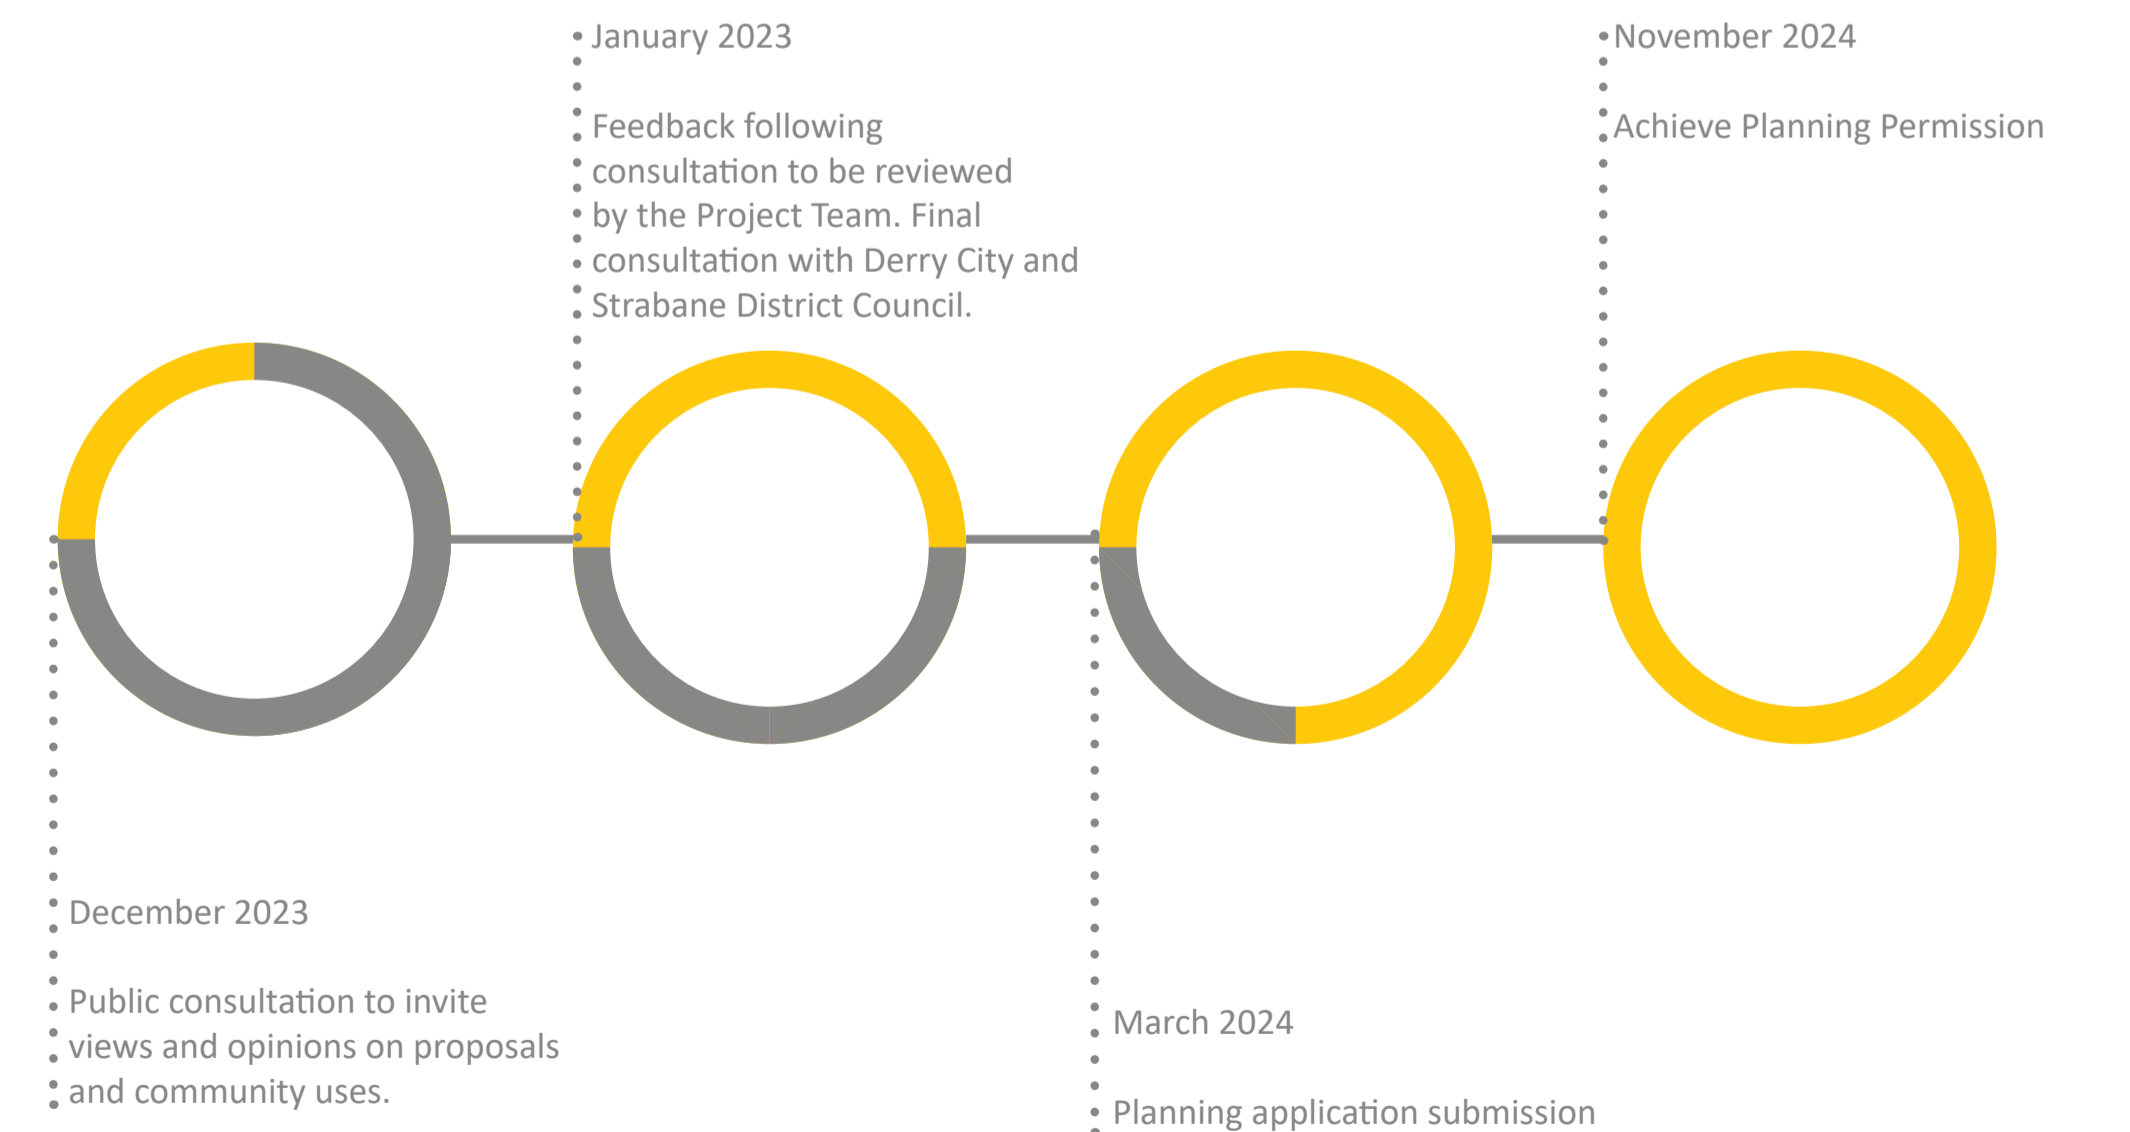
January 2023

Feedback following consultation to be reviewed by the Project Team. Final consultation with Derry City and Strabane District Council.

November 2024

Achieve Planning Permission

December 2023

Public consultation to invite views and opinions on proposals and community uses.

March 2024

Planning application submission